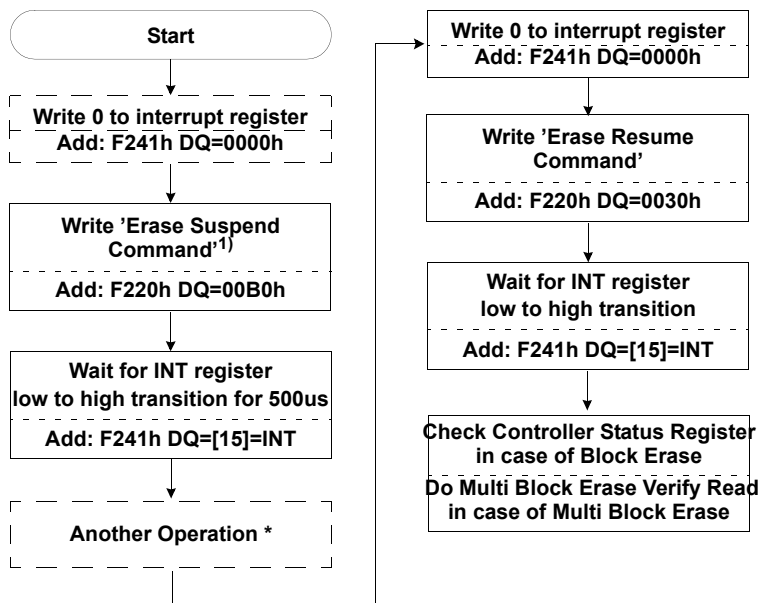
Start

Write 0 to interrupt register
Add: F241h DQ=0000h

Write 'Erase Suspend Command'$^{1)}$
Add: F220h DQ=00B0h

Wait for INT register low to high transition for 500us
Add: F241h DQ=[15]=INT

Another Operation *

Write 0 to interrupt register
Add: F241h DQ=0000h

Write 'Erase Resume Command'
Add: F220h DQ=0030h

Wait for INT register low to high transition
Add: F241h DQ=[15]=INT

Check Controller Status Register in case of Block Erase
Do Multi Block Erase Verify Read in case of Multi Block Erase